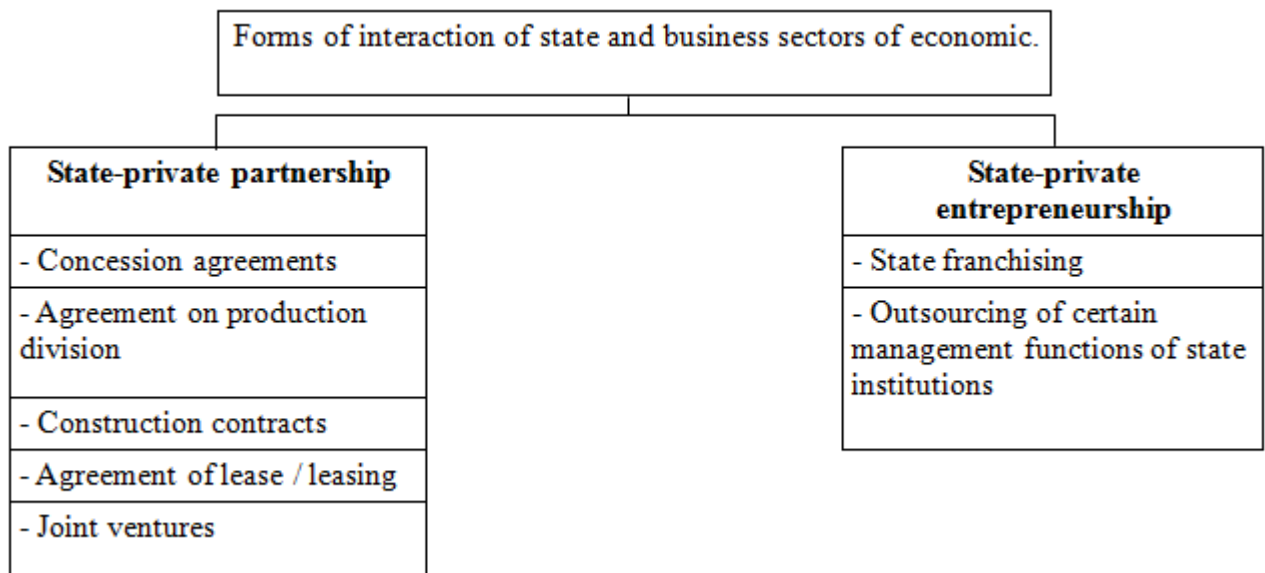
Forms of interaction of state and business sectors of economic.

**State-private partnership**

- Concession agreements
- Agreement on production division
- Construction contracts
- Agreement of lease / leasing
- Joint ventures

**State-private entrepreneurship**

- State franchising
- Outsourcing of certain management functions of state institutions